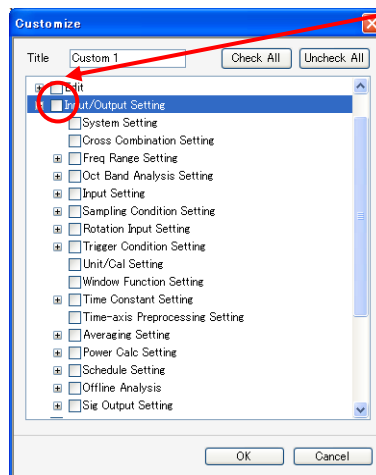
Customize

Title Custom 1

Check All

Uncheck All

Edit

Input/Output Setting

System Setting

Cross Combination Setting

Freq Range Setting

Oct Band Analysis Setting

Input Setting

Sampling Condition Setting

Rotation Input Setting

Trigger Condition Setting

Unit/Cal Setting

Window Function Setting

Time Constant Setting

Time-axis Preprocessing Setting

Averaging Setting

Power Calc Setting

Schedule Setting

Offline Analysis

Sig Output Setting

OK

Cancel